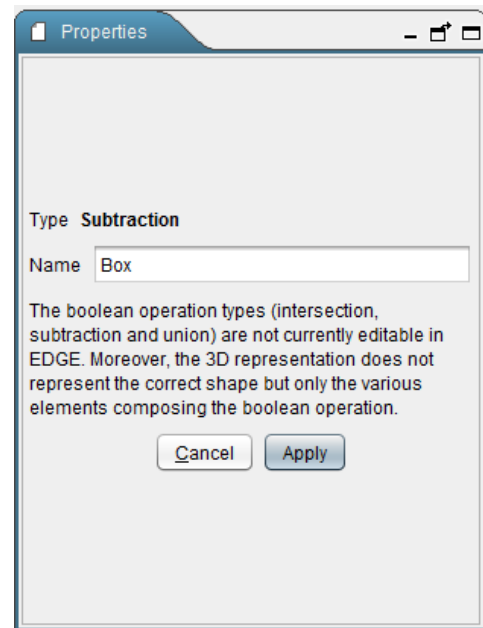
Properties

Type Subtraction

Name Box

The boolean operation types (intersection, subtraction and union) are not currently editable in EDGE. Moreover, the 3D representation does not represent the correct shape but only the various elements composing the boolean operation.

Cancel Apply